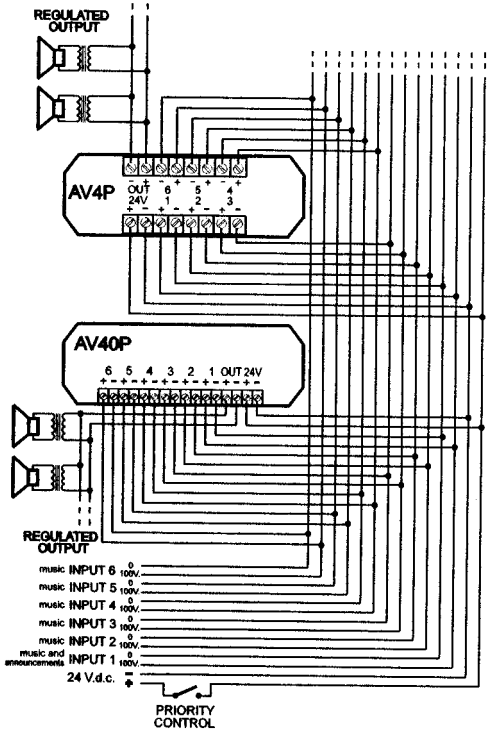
REGULATED OUTPUT

AV4P

OUT 24V 6 5 4
+ - + - + -
+ - + - + -
1 2 3

AV40P

6 5 4 3 2 1 OUT 24V
+ - + - + - + - + - + - + - + -

REGULATED OUTPUT

music INPUT 6 0 100V.
music INPUT 5 0 100V.
music INPUT 4 0 100V.
music INPUT 3 0 100V.
music INPUT 2 0 100V.
music and announcements INPUT 1 0 100V.
24 V.d.c. - +

PRIORITY CONTROL